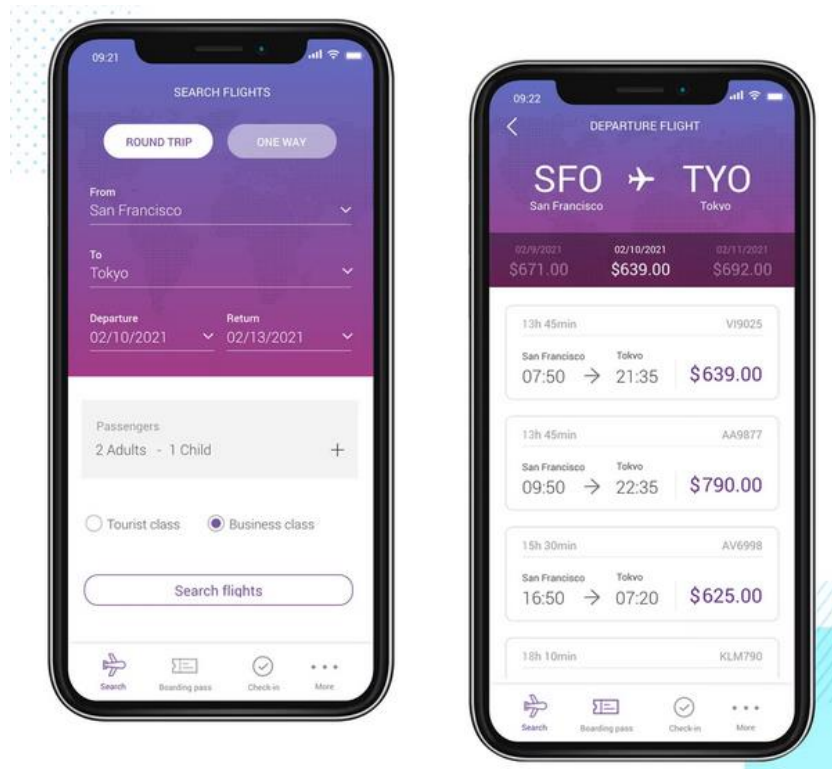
09:21

SEARCH FLIGHTS

ROUND TRIP

ONE WAY

From
San Francisco

To
Tokyo

Departure
02/10/2021

Return
02/13/2021

Passengers
2 Adults - 1 Child

+

Tourist class

Business class

Search flights

Search

Boarding pass

Check-in

More

09:22

DEPARTURE FLIGHT

SFO

San Francisco

TYO

Tokyo

02/9/2021
$671.00

02/10/2021
$639.00

02/11/2021
$692.00

13h 45min
VI9025
San Francisco
07:50
Tokyo
21:35
$639.00

13h 45min
AA9877
San Francisco
09:50
Tokyo
22:35
$790.00

15h 30min
AV6998
San Francisco
16:50
Tokyo
07:20
$625.00

18h 10min
KLM790

Search

Boarding pass

Check-in

More